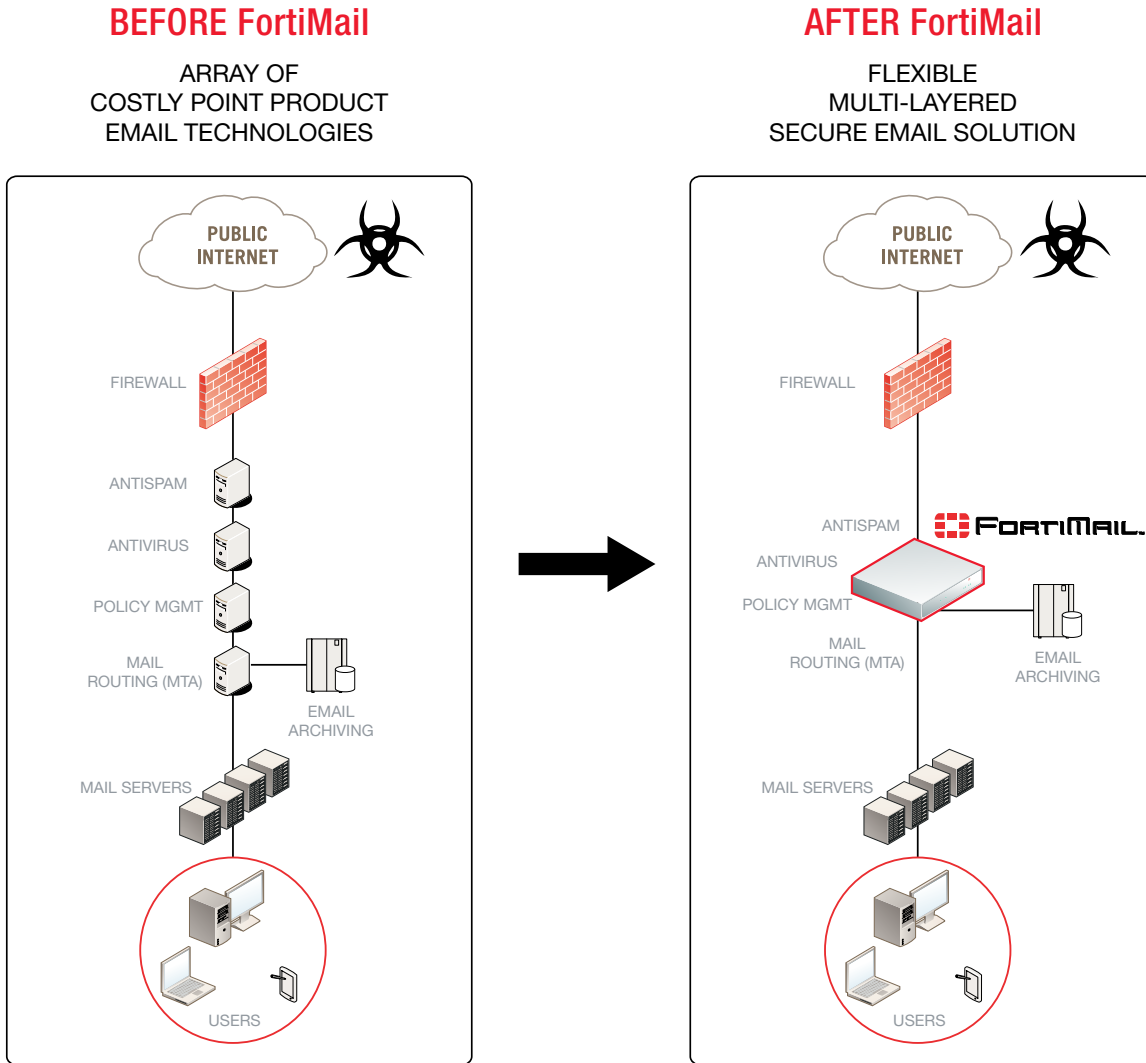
BEFORE FortiMail

ARRAY OF
COSTLY POINT PRODUCT
EMAIL TECHNOLOGIES

PUBLIC INTERNET

FIREWALL

ANTISPAM

ANTIVIRUS

POLICY MGMT

MAIL ROUTING (MTA)

EMAIL ARCHIVING

MAIL SERVERS

USERS

AFTER FortiMail

FLEXIBLE
MULTI-LAYERED
SECURE EMAIL SOLUTION

PUBLIC INTERNET

FIREWALL

ANTISPAM

FORTIMAIL

ANTIVIRUS

POLICY MGMT

MAIL ROUTING (MTA)

EMAIL ARCHIVING

MAIL SERVERS

USERS